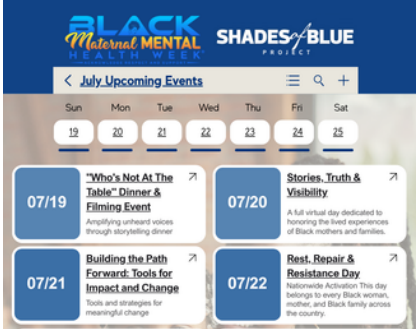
BLACK Maternal MENTAL HEALTH WEEK

SHADES of BLUE PROJECT

< July Upcoming Events

| Sun | Mon | Tue | Wed | Thu | Fri | Sat |
|---|---|---|---|---|---|---|
| 19 | 20 | 21 | 22 | 23 | 24 | 25 |

07/19
"Who's Not At The Table" Dinner & Filming Event
Amplifying unheard voices through storytelling dinner

07/20
Stories, Truth & Visibility
A full virtual day dedicated to honoring the lived experiences of Black mothers and families.

07/21
Building the Path Forward: Tools for Impact and Change
Tools and strategies for meaningful change

07/22
Rest, Repair & Resistance Day
Nationwide Activation This day belongs to every Black woman, mother, and Black family across the country.